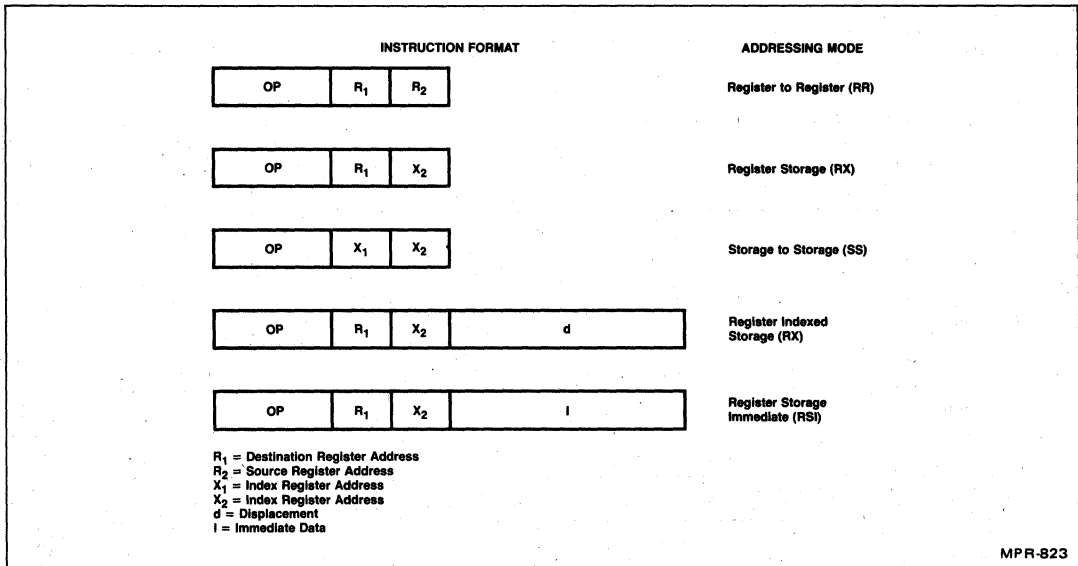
INSTRUCTION FORMAT

ADDRESSING MODE

| OP | $R_1$ | $R_2$ |
|---|---|---|

Register to Register (RR)

| OP | $R_1$ | $X_2$ |
|---|---|---|

Register Storage (RX)

| OP | $X_1$ | $X_2$ |
|---|---|---|

Storage to Storage (SS)

| OP | $R_1$ | $X_2$ | d |
|---|---|---|---|

Register Indexed Storage (RX)

| OP | $R_1$ | $X_2$ | I |
|---|---|---|---|

Register Storage Immediate (RSI)

$R_1$ = Destination Register Address
$R_2$ = Source Register Address
$X_1$ = Index Register Address
$X_2$ = Index Register Address
d = Displacement
I = Immediate Data

MPR-823